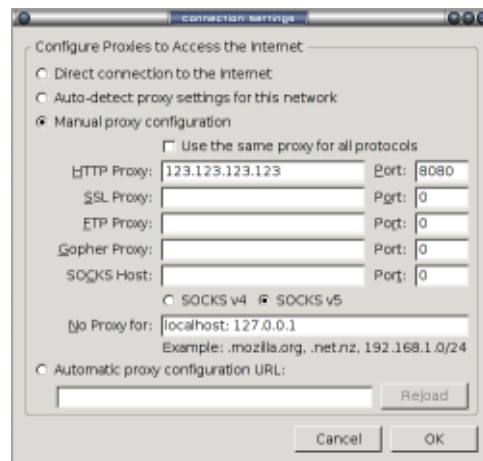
Connection Settings

Configure Proxies to Access the Internet

Direct connection to the Internet

Auto-detect proxy settings for this network

Manual proxy configuration

Use the same proxy for all protocols

HTTP Proxy: 123.123.123.123 Port: 8080

SSL Proxy: Port: 0

FTP Proxy: Port: 0

Gopher Proxy: Port: 0

SOCKS Host: Port: 0

SOCKS v4 SOCKS v5

No Proxy for: localhost; 127.0.0.1

Example: .mozilla.org, .net.nz, 192.168.1.0/24

Automatic proxy configuration URL:

Reload

Cancel OK